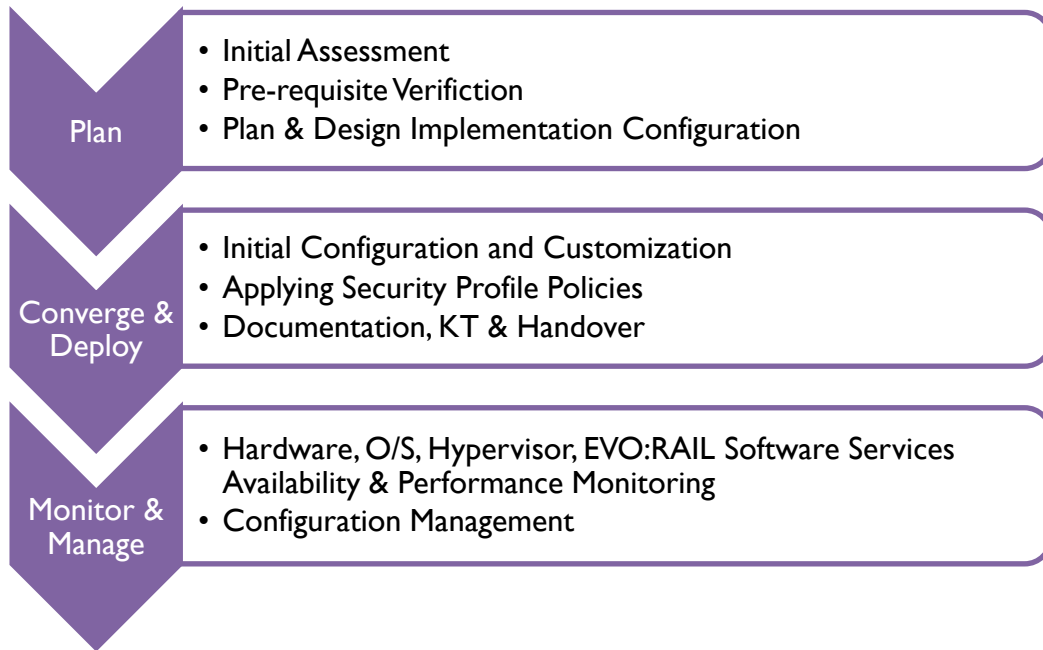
Plan

- Initial Assessment
- Pre-requisite Verifiction
- Plan & Design Implementation Configuration

Converge & Deploy

- Initial Configuration and Customization
- Applying Security Profile Policies
- Documentation, KT & Handover

Monitor & Manage

- Hardware, O/S, Hypervisor, EVO:RAIL Software Services Availability & Performance Monitoring
- Configuration Management